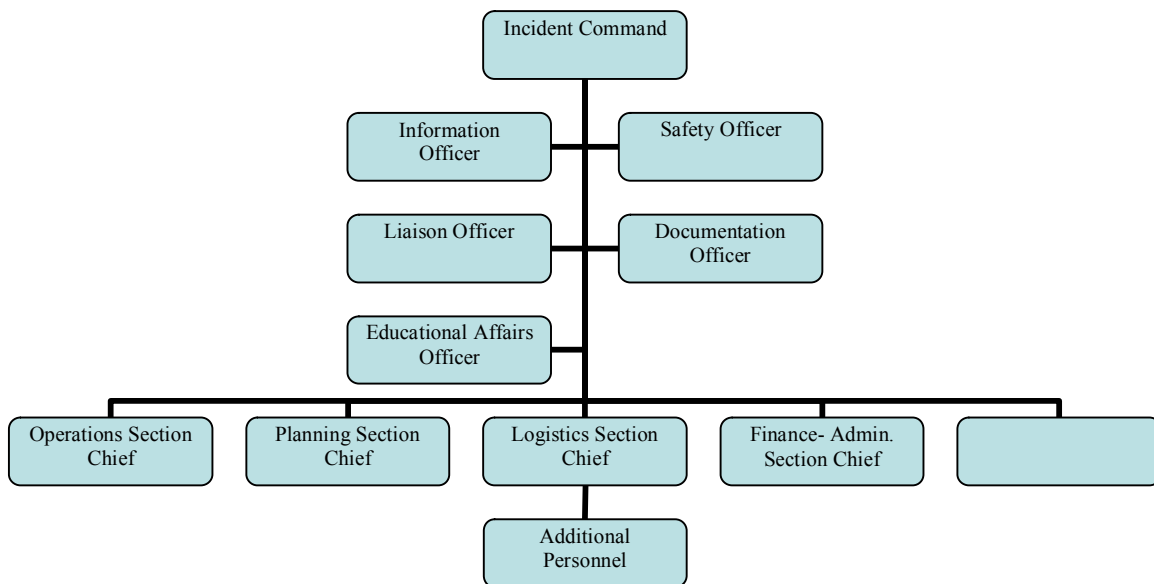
Incident Command

Information Officer

Safety Officer

Liaison Officer

Documentation Officer

Educational Affairs Officer

Operations Section Chief

Planning Section Chief

Logistics Section Chief

Finance- Admin. Section Chief

Additional Personnel